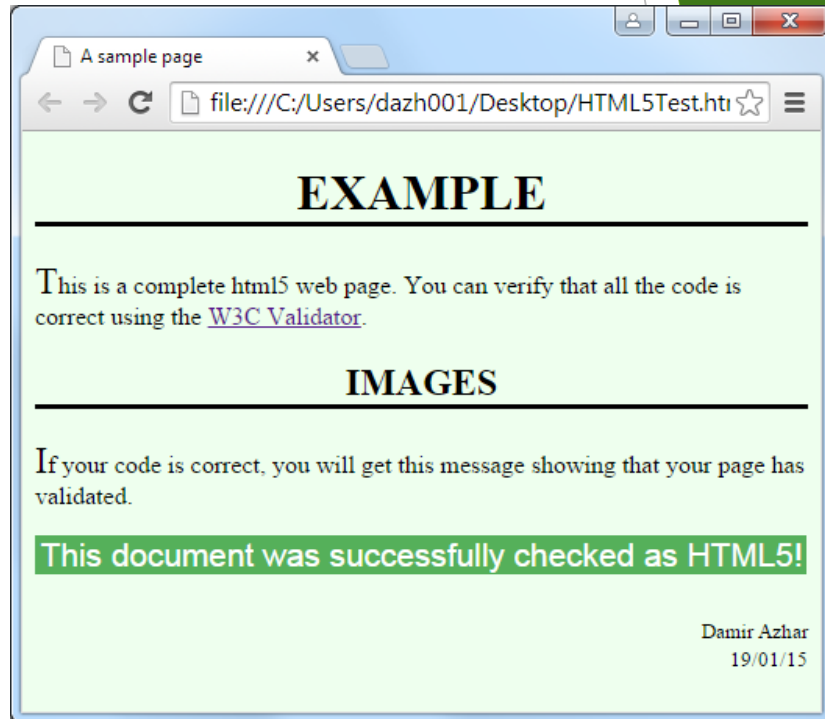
A sample page ×

file:///C:/Users/dazh001/Desktop/HTML5Test.ht

EXAMPLE

This is a complete html5 web page. You can verify that all the code is correct using the W3C Validator.

IMAGES

If your code is correct, you will get this message showing that your page has validated.

This document was successfully checked as HTML5!

Damir Azhar
19/01/15